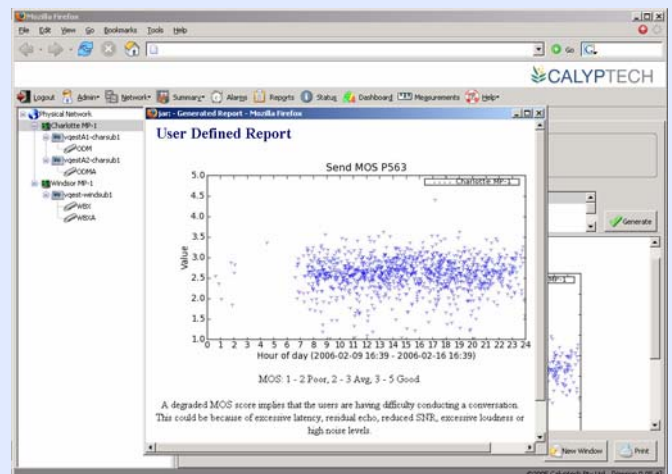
Mozilla Firefox
File Edit View Go Bookmarks Tools Help
Go
CALYPTECH
Logout Admin Network Summary Alarms Reports Status Dashboard Measurements Help
Physical Network
Charlotte MP-1
vqestA1-charsub1
ODM
vqestA2-charsub1
ODMA
Windsor MP-1
vqest-windsub1
WBX
WBXA
jar: - Generated Report - Mozilla Firefox
User Defined Report
Send MOS P563
Charlotte MP-1
5.0
4.5
4.0
3.5
3.0
2.5
2.0
1.5
1.0
Value
0 1 2 3 4 5 6 7 8 9 10 11 12 13 14 15 16 17 18 19 20 21 22 23 24
Hour of day (2006-02-09 16:39 - 2006-02-16 16:39)
MOS: 1 - 2 Poor, 2 - 3 Avg, 3 - 5 Good.
A degraded MOS score implies that the users are having difficulty conducting a conversation. This could be because of excessive latency, residual echo, reduced SNR, excessive loudness or high noise levels.
Generate
New Window
Print